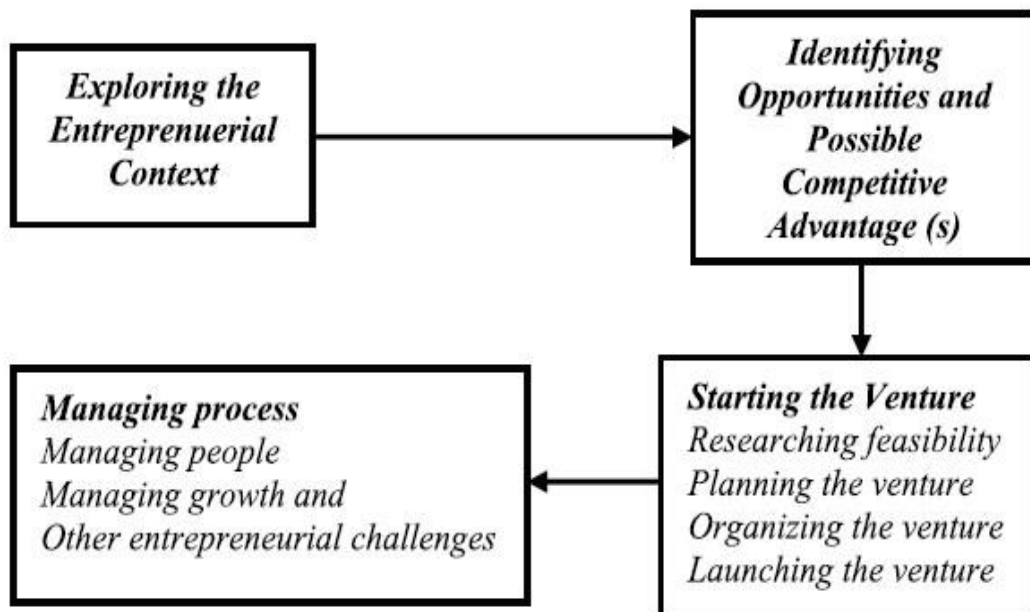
Exploring the Entreprenuerial Context

Identifying Opportunities and Possible Competitive Advantage (s)

Starting the Venture
Researching feasibility
Planning the venture
Organizing the venture
Launching the venture

Managing process
Managing people
Managing growth and
Other entrepreneurial challenges